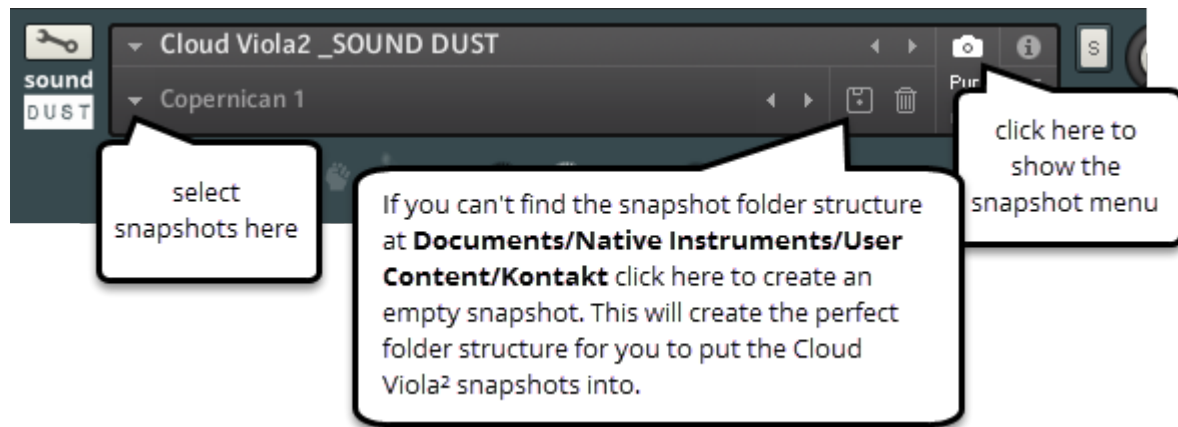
sound
DUST

Cloud Viola2 _SOUND DUST

Copernican 1

Pur

S

select snapshots here

If you can't find the snapshot folder structure at **Documents/Native Instruments/User Content/Kontakt** click here to create an empty snapshot. This will create the perfect folder structure for you to put the Cloud Viola² snapshots into.

click here to show the snapshot menu